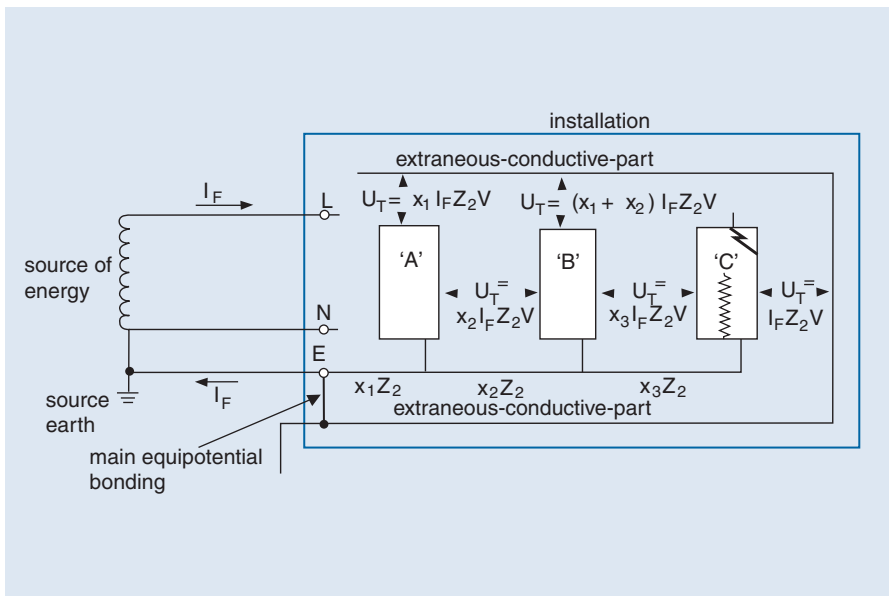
installation

extraneous-conductive-part

$I_F$

L

$U_T = x_1 I_F Z_2 V$

$U_T = (x_1 + x_2) I_F Z_2 V$

source of energy

'A'

'B'

'C'

$U_T = x_2 I_F Z_2 V$

$U_T = x_3 I_F Z_2 V$

$U_T = I_F Z_2 V$

N

E

source earth

$I_F$

$x_1 Z_2$

$x_2 Z_2$

$x_3 Z_2$

extraneous-conductive-part

main equipotential bonding